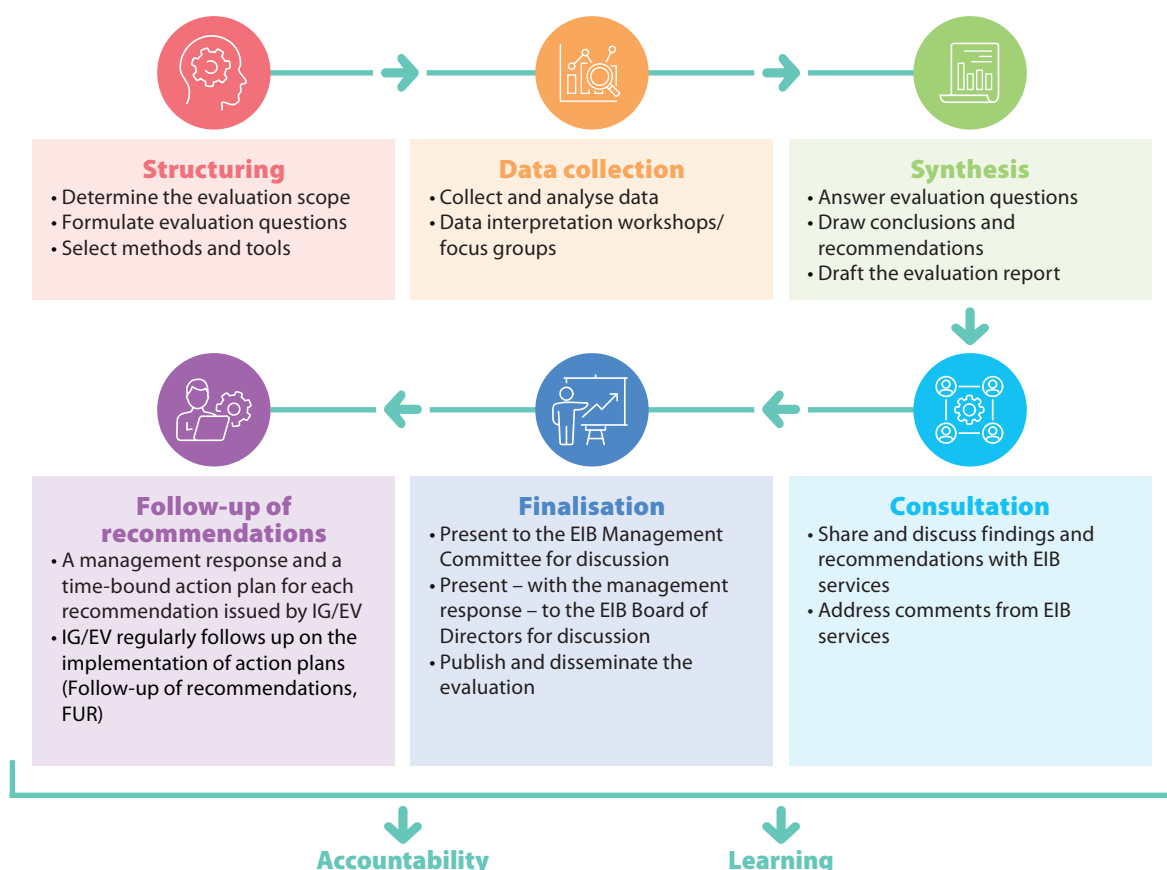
Structuring
• Determine the evaluation scope
• Formulate evaluation questions
• Select methods and tools

Data collection
• Collect and analyse data
• Data interpretation workshops/ focus groups

Synthesis
• Answer evaluation questions
• Draw conclusions and recommendations
• Draft the evaluation report

Consultation
• Share and discuss findings and recommendations with EIB services
• Address comments from EIB services

Finalisation
• Present to the EIB Management Committee for discussion
• Present – with the management response – to the EIB Board of Directors for discussion
• Publish and disseminate the evaluation

Follow-up of recommendations
• A management response and a time-bound action plan for each recommendation issued by IG/EV
• IG/EV regularly follows up on the implementation of action plans (Follow-up of recommendations, FUR)

Accountability

Learning